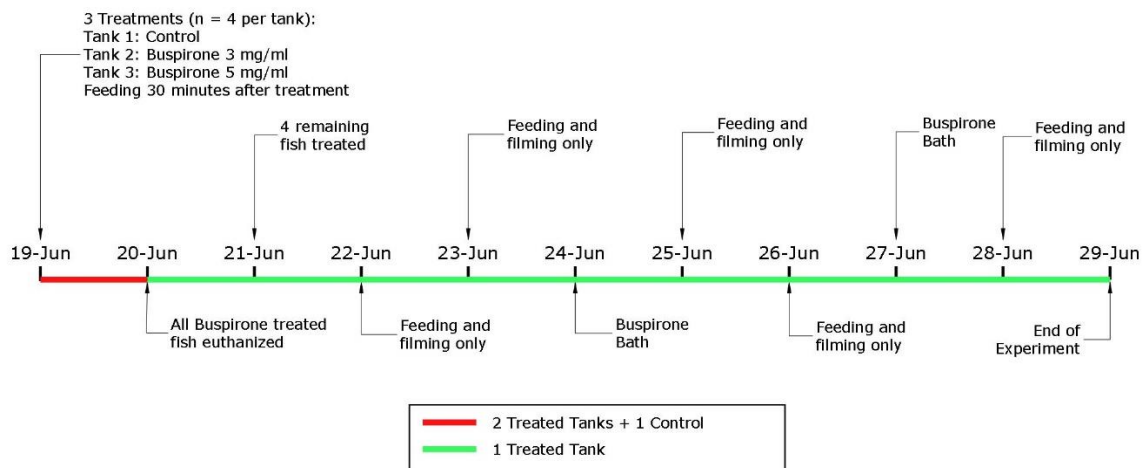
3 Treatments (n = 4 per tank):
Tank 1: Control
Tank 2: Buspirone 3 mg/ml
Tank 3: Buspirone 5 mg/ml
Feeding 30 minutes after treatment

4 remaining fish treated

Feeding and filming only

Feeding and filming only

Buspirone Bath

Feeding and filming only

19-Jun 20-Jun 21-Jun 22-Jun 23-Jun 24-Jun 25-Jun 26-Jun 27-Jun 28-Jun 29-Jun

All Buspirone treated fish euthanized

Feeding and filming only

Buspirone Bath

Feeding and filming only

End of Experiment

2 Treated Tanks + 1 Control
1 Treated Tank